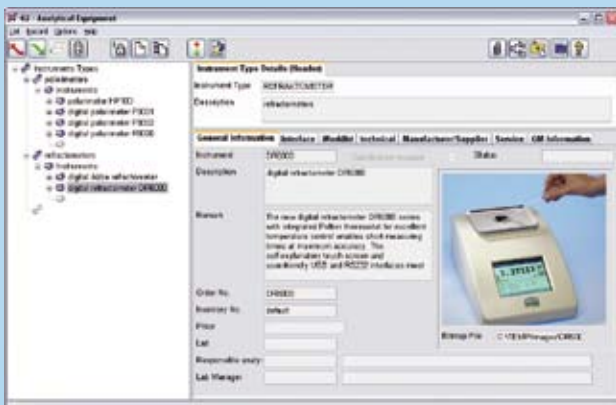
42 - Analytical Equipment
List Record Options Help

Instruments Types
polarimeters
Instruments
polarimeter HP100
digital polarimeter P3001
digital polarimeter P3002
digital polarimeter P8000
refractometers
Instruments
digital Abbe refractometer
digital refractometer DR6000

Instrument Type Details (Header)
Instrument Type REFRACTOMETER
Description refractometers

General information Interface Modules technical Manufacturer/Supplier Service GM Information

Instrument DR6000
Status
Description digital refractometer DR6000
Remark The new digital refractometer DR6000 series with integrated Peltier thermostat for excellent temperature control enables short measuring times at maximum accuracy. The self-explanation touch screen and conveniently USB and RS232 interfaces meet
Order No. DR6000
Inventory No. default
Price
Lab
Responsible unary
Lab Manager
Storage File C:\TEMP\Images\DR6000

1.33333